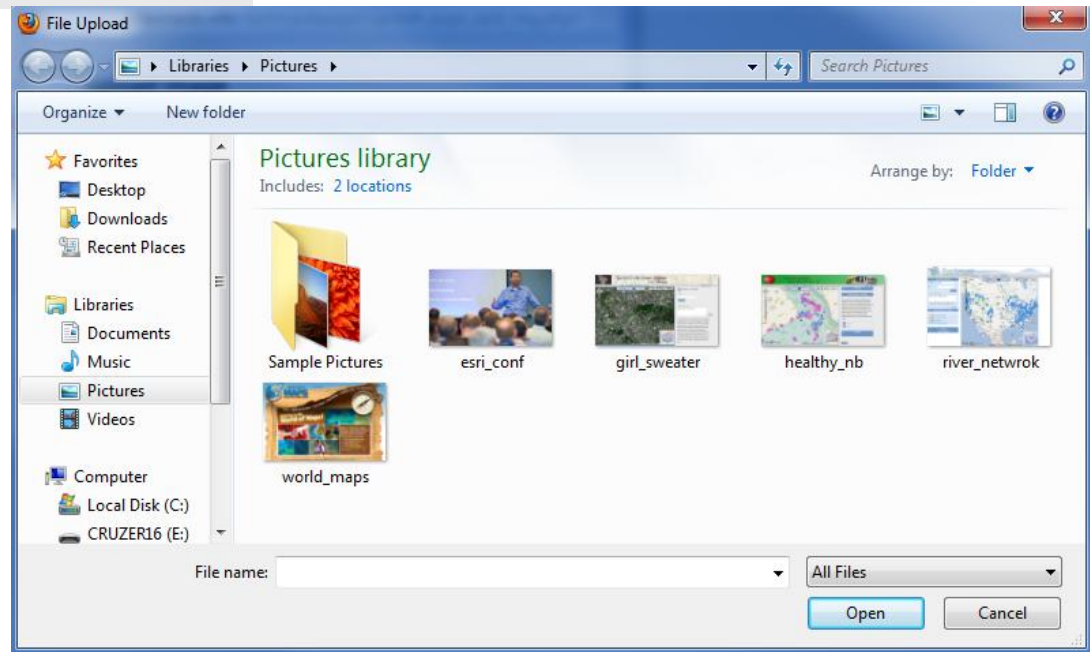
File Upload

Libraries ▸ Pictures ▸

Search Pictures

Organize ▾ New folder

Favorites
Desktop
Downloads
Recent Places

Libraries
Documents
Music
Pictures
Videos

Computer
Local Disk (C:)
CRUZER16 (E:)

Pictures library
Includes: 2 locations

Arrange by: Folder ▾

Sample Pictures
esri_conf
girl_sweater
healthy_nb
river_netwrok
world_maps

File name:
All Files
Open
Cancel